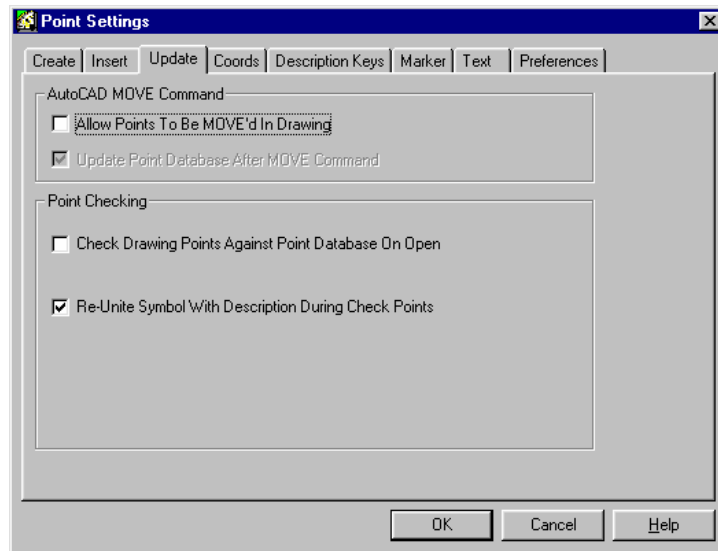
Point Settings

Create | Insert | Update | Coords | Description Keys | Marker | Text | Preferences

AutoCAD MOVE Command

Allow Points To Be MOVE'd In Drawing

Update Point Database After MOVE Command

Point Checking

Check Drawing Points Against Point Database On Open

Re-Unite Symbol With Description During Check Points

OK | Cancel | Help